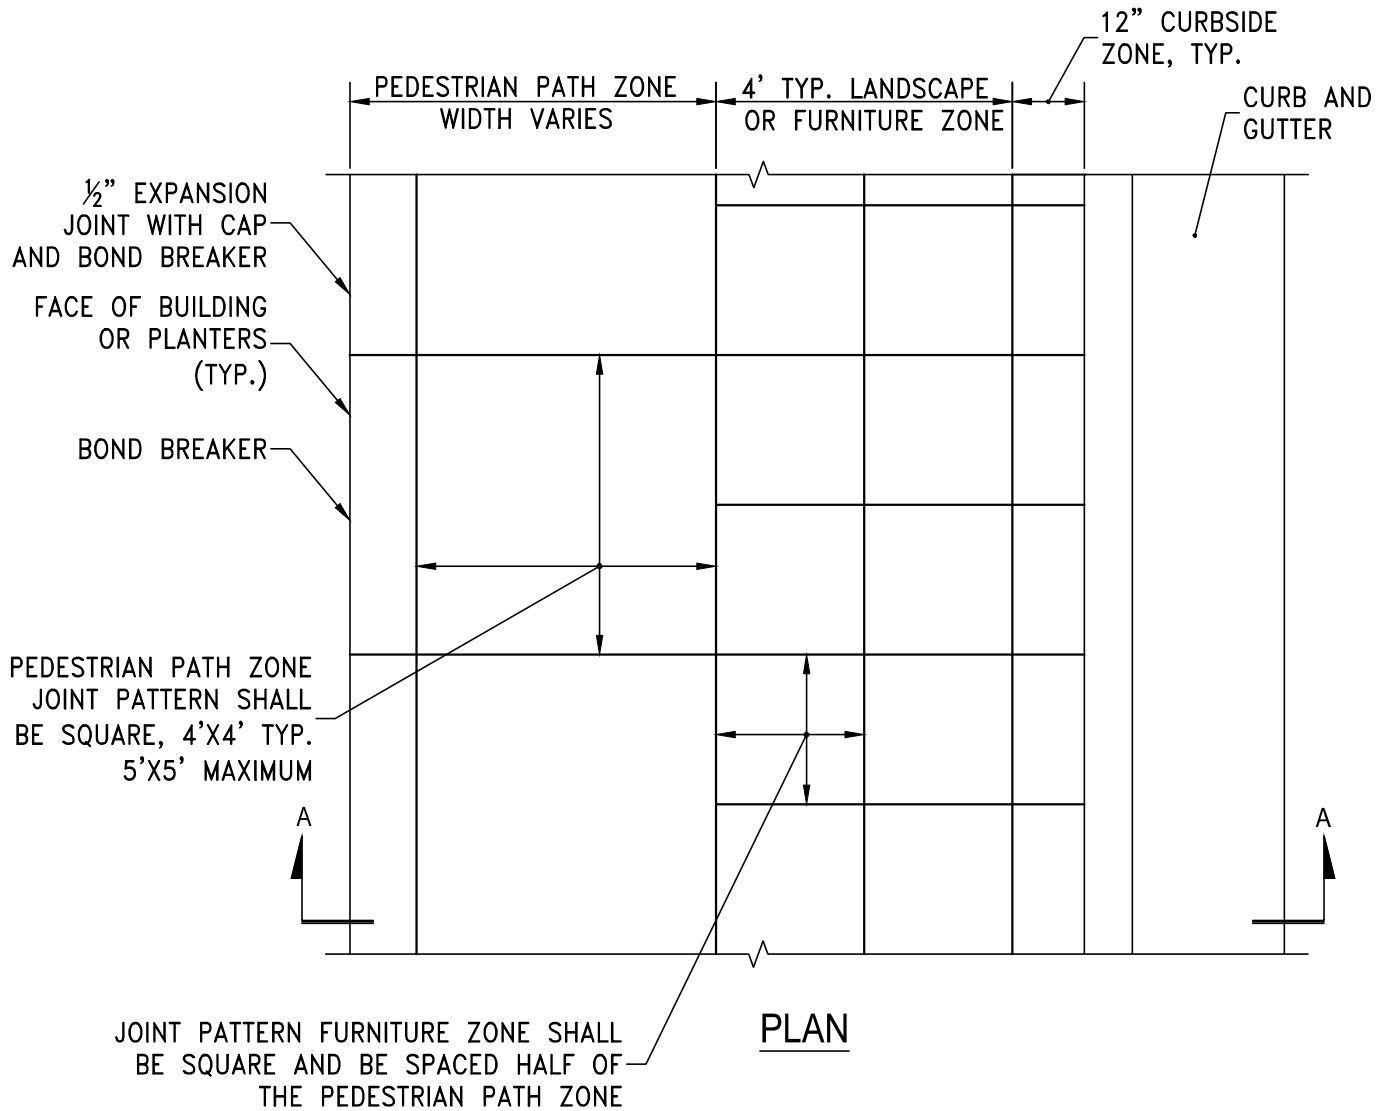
12" CURBSIDE ZONE, TYP.

PEDESTRIAN PATH ZONE WIDTH VARIES

4' TYP. LANDSCAPE OR FURNITURE ZONE

CURB AND GUTTER

½" EXPANSION JOINT WITH CAP AND BOND BREAKER

FACE OF BUILDING OR PLANTERS (TYP.)

BOND BREAKER

PEDESTRIAN PATH ZONE JOINT PATTERN SHALL BE SQUARE, 4'X4' TYP. 5'X5' MAXIMUM

A

A

JOINT PATTERN FURNITURE ZONE SHALL BE SQUARE AND BE SPACED HALF OF THE PEDESTRIAN PATH ZONE

PLAN